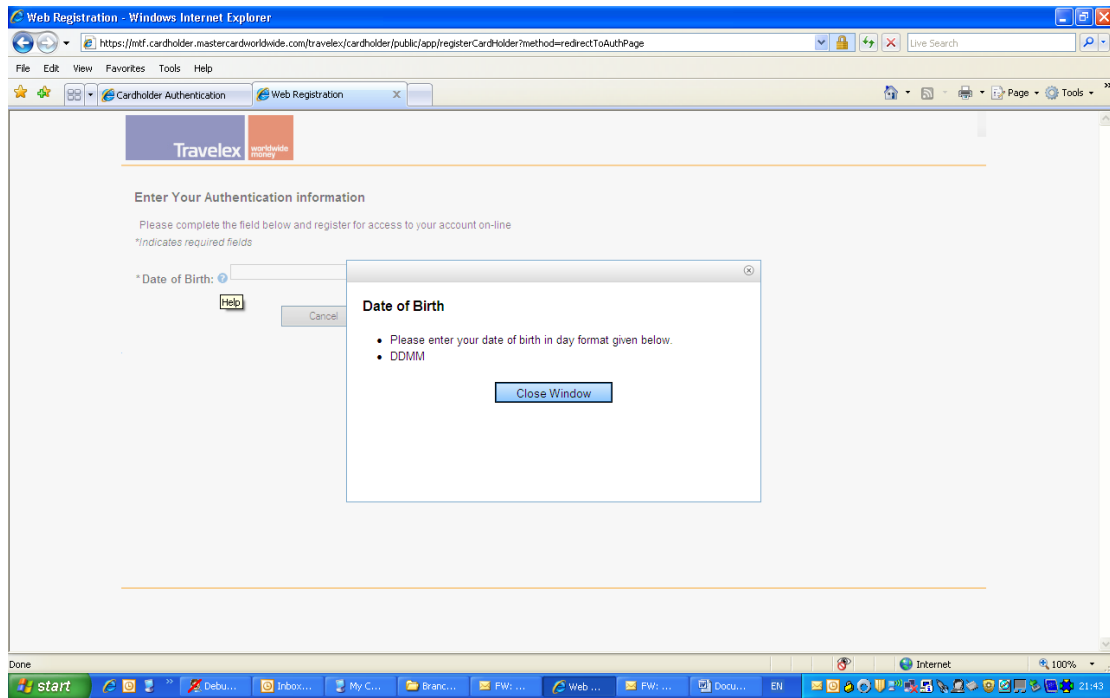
Web Registration - Windows Internet Explorer

https://mtf.cardholder.mastercardworldwide.com/travelex/cardholder/public/app/registerCardHolder?method=redirectToAuthPage

Live Search

File Edit View Favorites Tools Help

Cardholder Authentication

Web Registration

Page Tools

Travelex worldwide money

Enter Your Authentication information

Please complete the field below and register for access to your account on-line
*Indicates required fields

*Date of Birth:

Help

Cancel

Date of Birth

• Please enter your date of birth in day format given below.
• DDMM

Close Window

Done

Internet

100%

start

Debu...

Inbox...

My C...

Branc...

FW: ...

Web ...

FW: ...

Docu...

EN

21:43